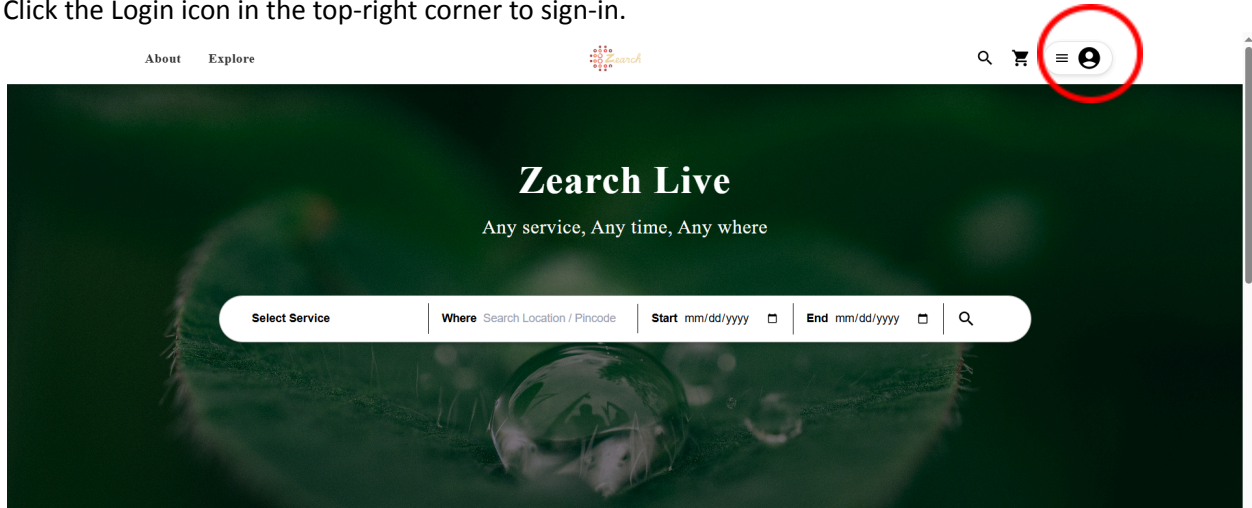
Click the Login icon in the top-right corner to sign-in.

About Explore

Zearch

Zearch Live

Any service, Any time, Any where

Select Service

Where Search Location / Pincode

Start mm/dd/yyyy

End mm/dd/yyyy